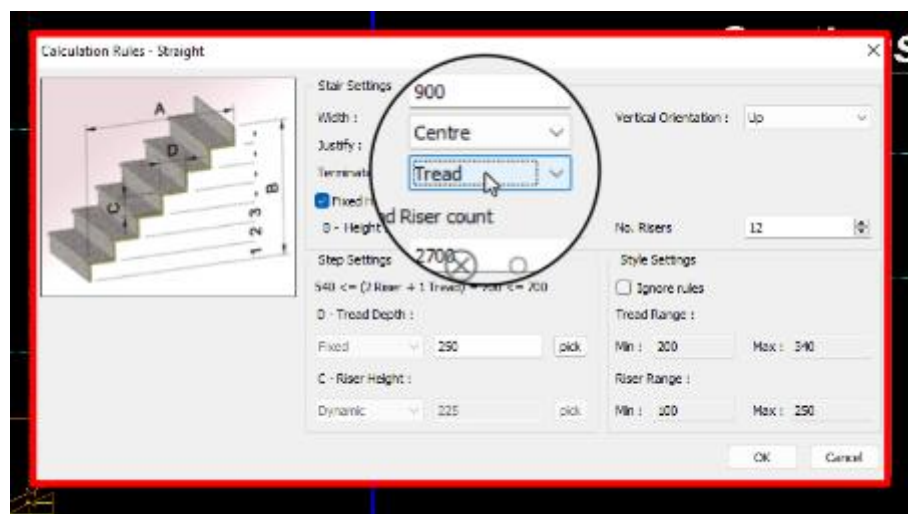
Calculation Rules - Straight

A
D
C
B
1 2 3

Stair Settings
Width :
900
Justify :
Centre
Terminate
Tread
Fixed
d Riser count
B - Height
2700
Vertical Orientation :
Up
No. Risers
12

Step Settings
540 <= (2 Riser + 1 Tread) <= 700
D - Tread Depth :
Fixed
290
pick
C - Riser Height :
Dynamic
225
pick

Style Settings
Ignore rules
Tread Range :
Min : 200
Max : 340
Riser Range :
Min : 100
Max : 250

OK
Cancel